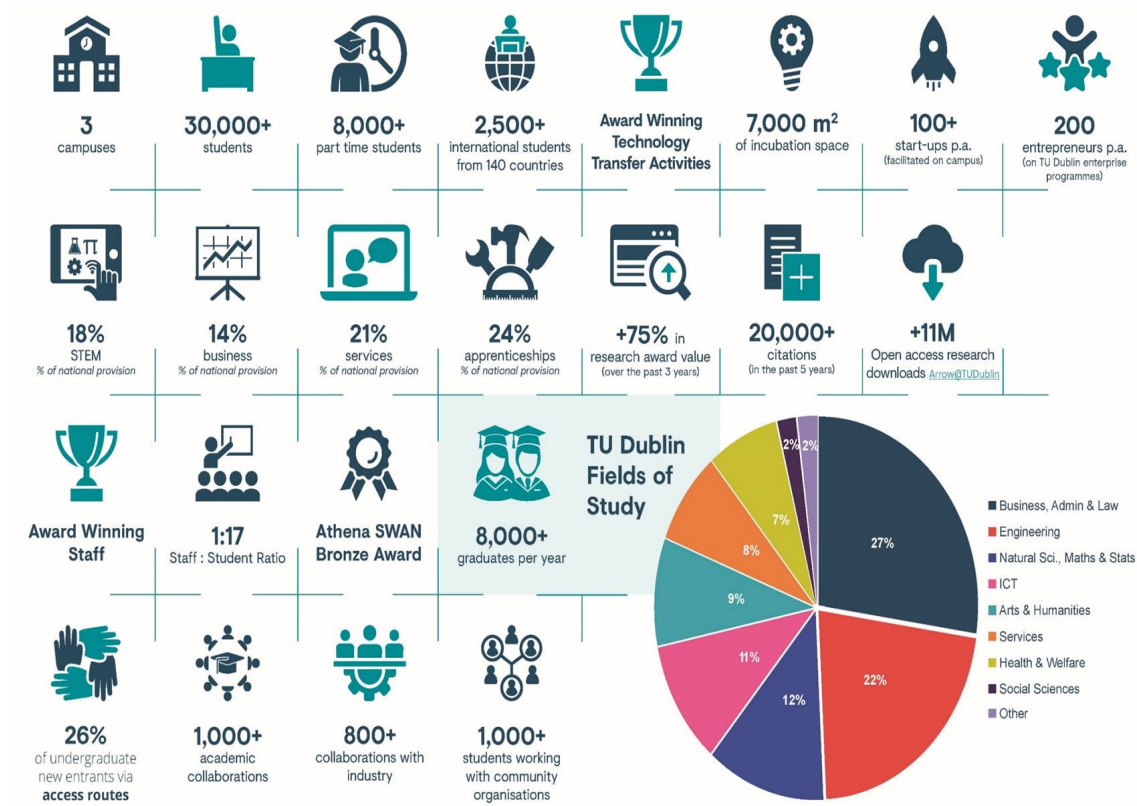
3
campuses

30,000+
students

8,000+
part time students

2,500+
international students from 140 countries

Award Winning Technology Transfer Activities

7,000 m$^2$
of incubation space

100+
start-ups p.a.
(facilitated on campus)

200
entrepreneurs p.a.
(on TU Dublin enterprise programmes)

18%
STEM
% of national provision

14%
business
% of national provision

21%
services
% of national provision

24%
apprenticeships
% of national provision

+75% in research award value
(over the past 3 years)

20,000+
citations
(in the past 5 years)

+11M
Open access research downloads Arrow@TUDublin

Award Winning Staff

1:17
Staff : Student Ratio

Athena SWAN Bronze Award

8,000+
graduates per year

TU Dublin Fields of Study

27%
22%
12%
11%
9%
8%
7%
2%
2%

Business, Admin & Law
Engineering
Natural Sci., Maths & Stats
ICT
Arts & Humanities
Services
Health & Welfare
Social Sciences
Other

26%
of undergraduate new entrants via access routes

1,000+
academic collaborations

800+
collaborations with industry

1,000+
students working with community organisations